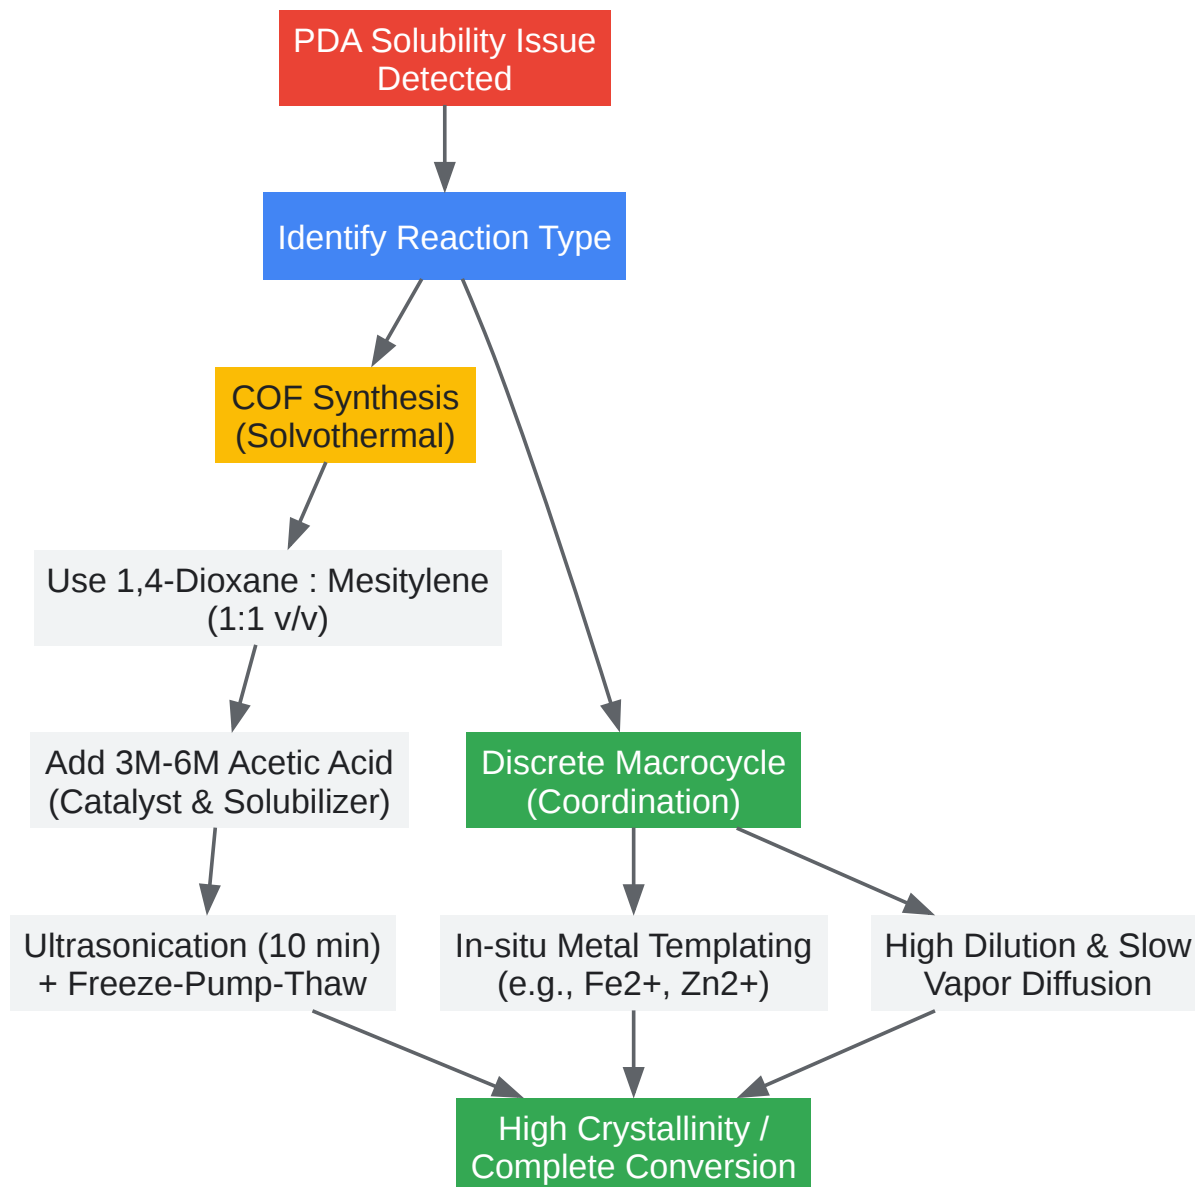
PDA Solubility Issue Detected

Identify Reaction Type

COF Synthesis (Solvothermal)

Use 1,4-Dioxane : Mesitylene (1:1 v/v)

Add 3M-6M Acetic Acid (Catalyst & Solubilizer)

Ultrasonication (10 min) + Freeze-Pump-Thaw

Discrete Macrocycle (Coordination)

In-situ Metal Templating (e.g., Fe2+, Zn2+)

High Dilution & Slow Vapor Diffusion

High Crystallinity / Complete Conversion